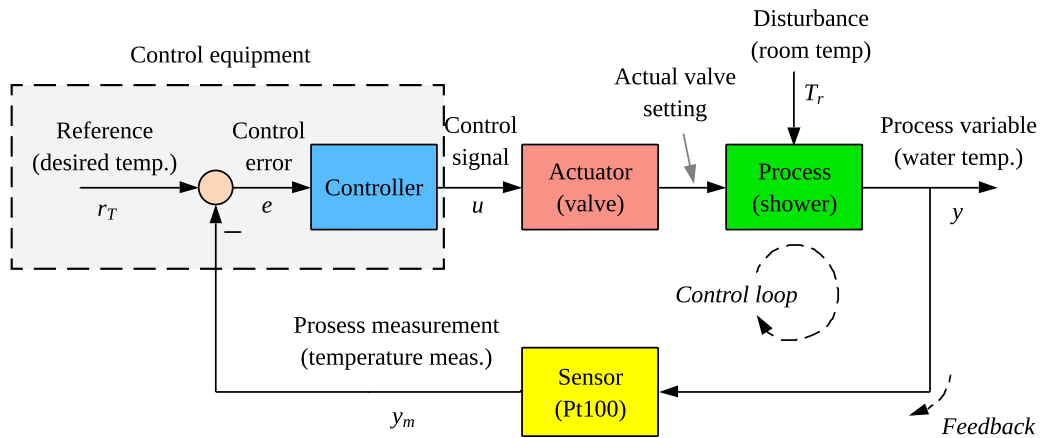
Control equipment

Disturbance (room temp)

Actual valve setting

$T_r$

Reference (desired temp.)

Control error

Control signal

Process variable (water temp.)

Controller

Actuator (valve)

Process (shower)

$r_T$

$e$

$u$

$y$

–

Control loop

Prosess measurement (temperature meas.)

Sensor (Pt100)

$y_m$

Feedback